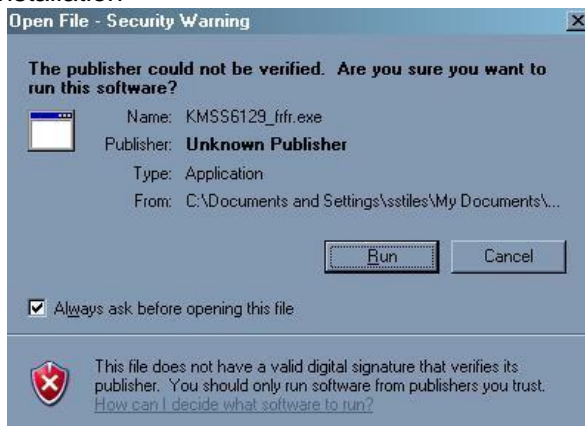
Open File - Security Warning

The publisher could not be verified. Are you sure you want to run this software?

Name: KMSS6129_frfr.exe
Publisher: Unknown Publisher
Type: Application
From: C:\Documents and Settings\sstiles\My Documents\...

Run Cancel

Always ask before opening this file

This file does not have a valid digital signature that verifies its publisher. You should only run software from publishers you trust. How can I decide what software to run?